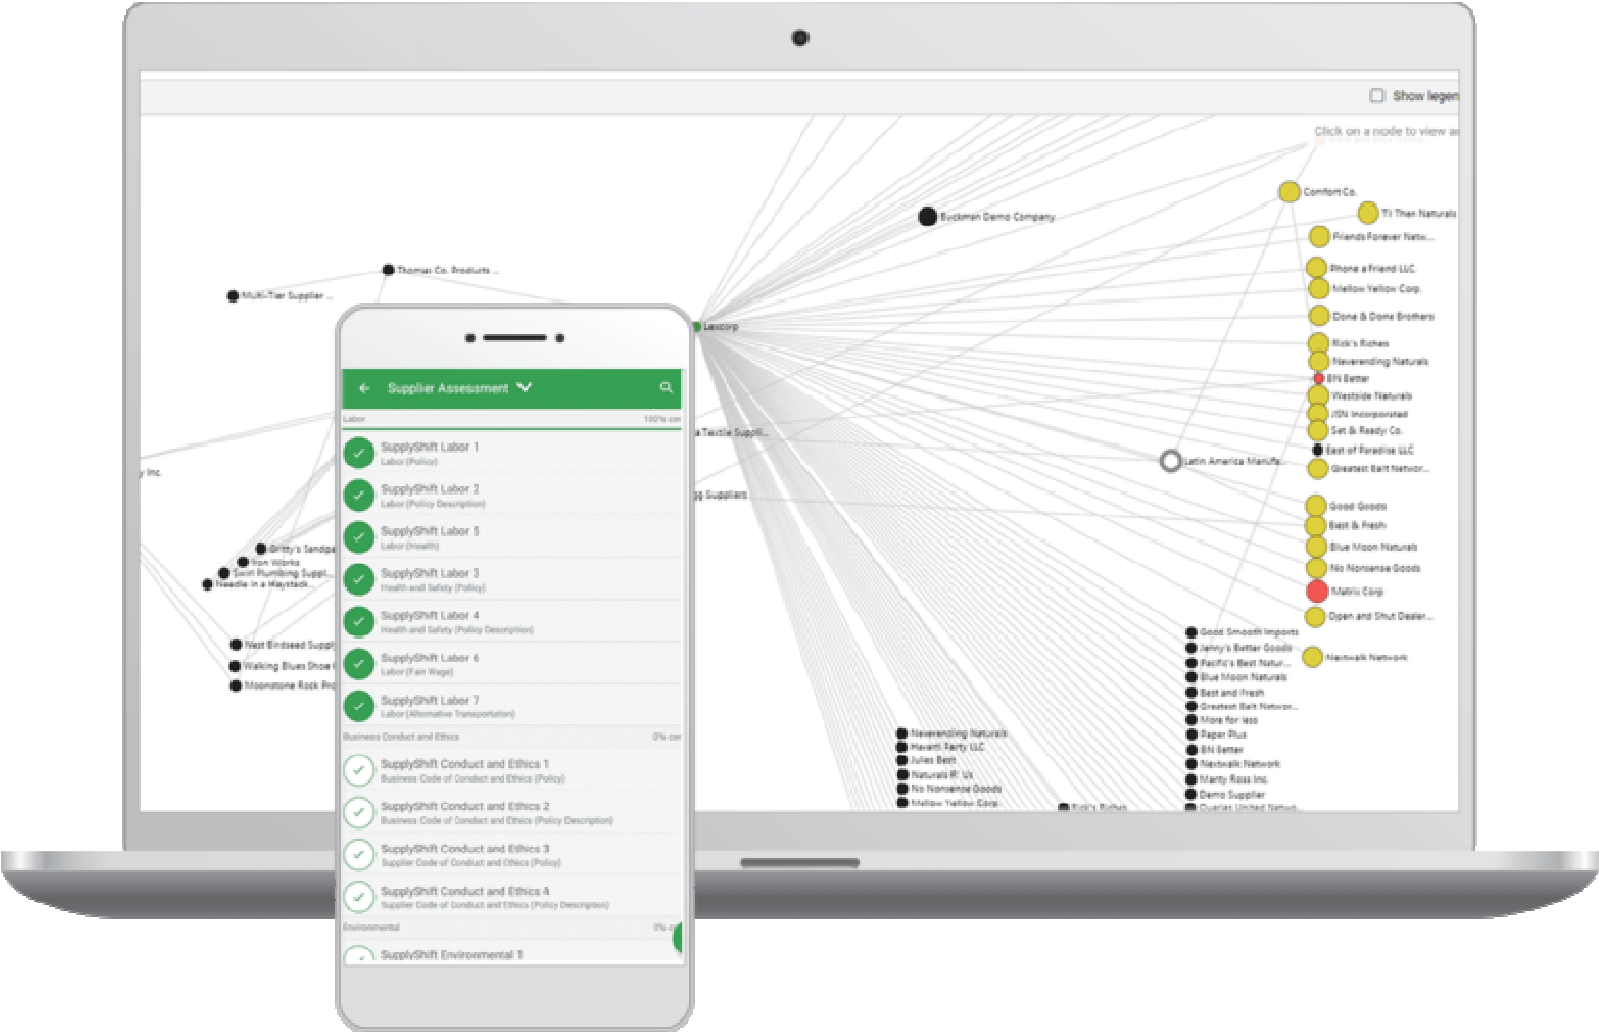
Show legen

Click on a node to view a

Comfort Co.

Til Then Naturals

Friends Forever Netw...

Phone a Friend LLC

Mellow Yellow Corp.

Done & Done Brothers

Rick's Riches

Neverending Naturals

BN Better

Westside Naturals

JSN Incorporated

Set & Ready Co.

East of Paradise LLC

Greatest Belt Networ...

Good Goods

Best & Fresh

Blue Moon Naturals

No Nonsense Goods

Matrix Corp

Open and Shut Dealer...

Nestwalk Network

Buckman Demo Company

Thomas Co. Products ...

Multi-Tier Supplier ...

Lexcorp

Textile Suppli...

Suppliers

Latin America Manufa...

Inc.

Britty's Sandpa

Iron Works

Swirl Plumbing Suppl...

Needle in a Haystack

Nest Birdseed Suppl

Walking Blues Shoe

Moonstone Rock Pro

Good Smooth Imports

Jenny's Better Goods

Pacific's Best Natur...

Blue Moon Naturals

Best and Fresh

Greatest Belt Networ...

More for less

Paper Plus

BN Better

Nestwalk Network

Marty Ross Inc.

Demo Supplier

Quarles United Netwo...

Neverending Naturals

Havarti Party LLC

Jules Best

Naturals R' Us

No Nonsense Goods

Mellow Yellow Corp.

Rick's Riches

Supplier Assessment

Labor 100% cor

SupplyShift Labor 1
Labor (Policy)

SupplyShift Labor 2
Labor (Policy Description)

SupplyShift Labor 5
Labor (Health)

SupplyShift Labor 3
Health and Safety (Policy)

SupplyShift Labor 4
Health and Safety (Policy Description)

SupplyShift Labor 6
Labor (Fair Wage)

SupplyShift Labor 7
Labor (Alternative Transportation)

Business Conduct and Ethics 0% cor

SupplyShift Conduct and Ethics 1
Business Code of Conduct and Ethics (Policy)

SupplyShift Conduct and Ethics 2
Business Code of Conduct and Ethics (Policy Description)

SupplyShift Conduct and Ethics 3
Supplier Code of Conduct and Ethics (Policy)

SupplyShift Conduct and Ethics 4
Supplier Code of Conduct and Ethics (Policy Description)

Environmental 0% c

SupplyShift Environmental 1